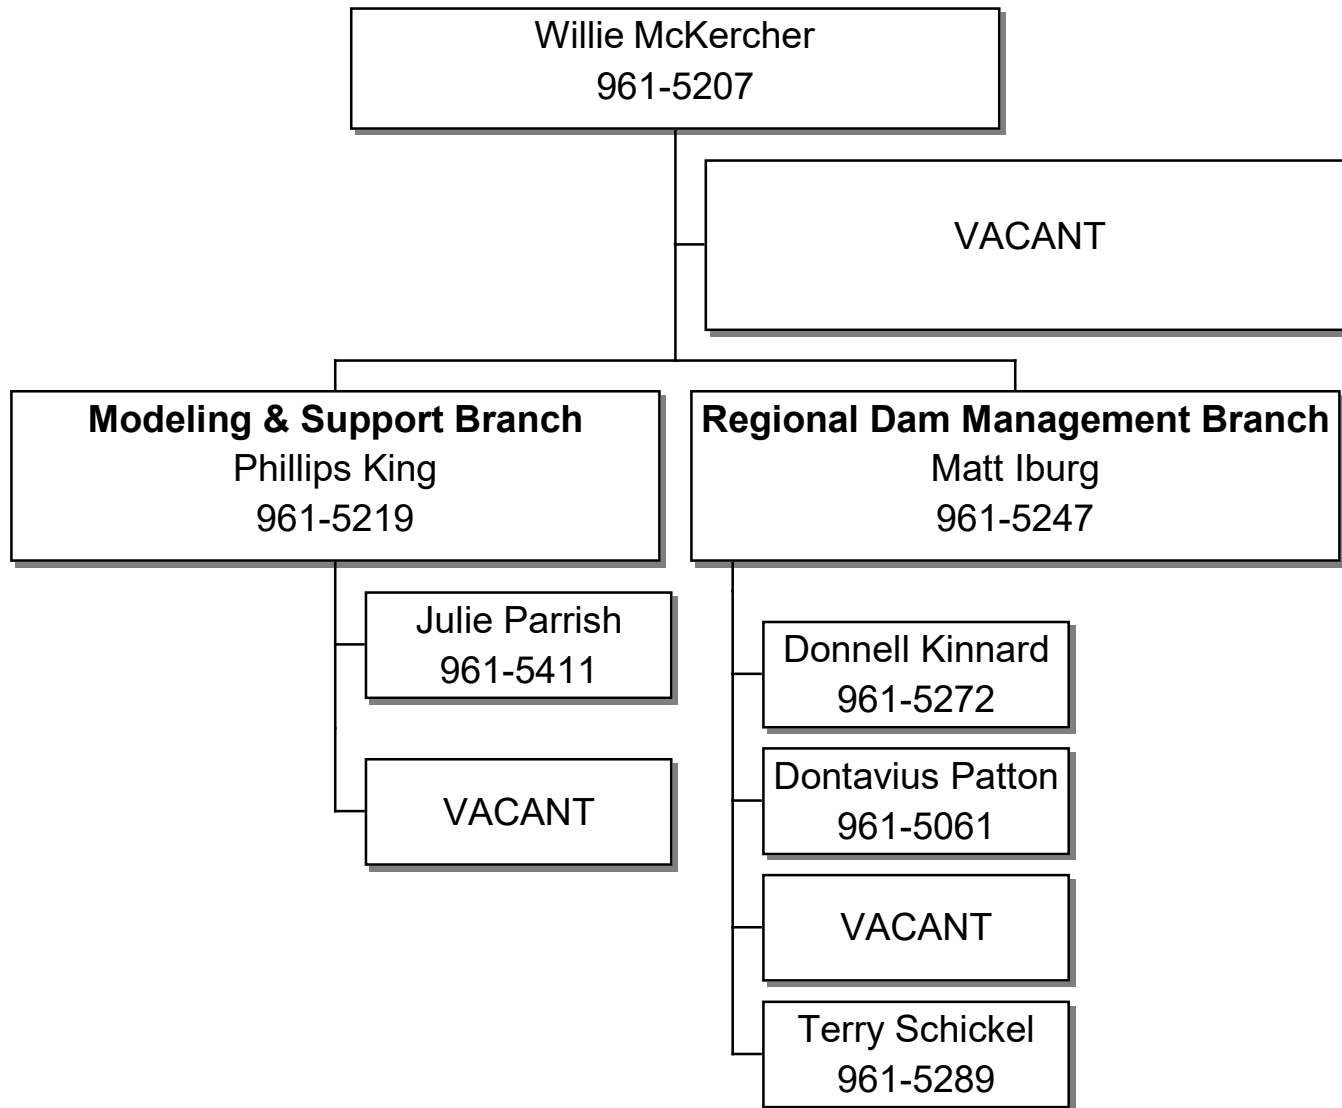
Willie McKercher
961-5207

VACANT

**Modeling & Support Branch**
Phillips King
961-5219

Julie Parrish
961-5411

VACANT

**Regional Dam Management Branch**
Matt Iburg
961-5247

Donnell Kinnard
961-5272

Dontavius Patton
961-5061

VACANT

Terry Schickel
961-5289